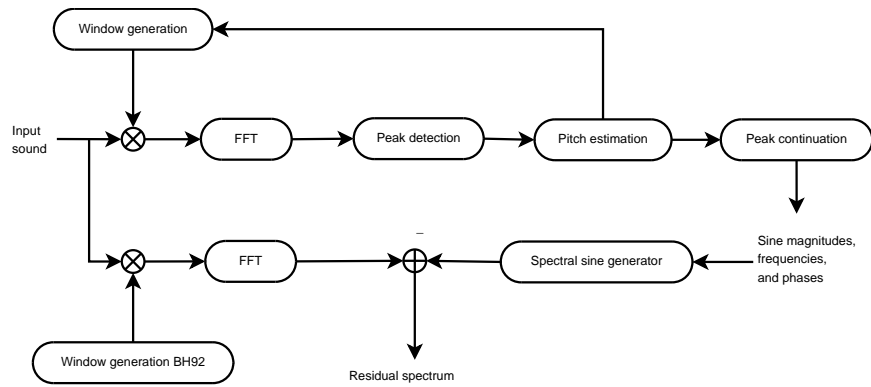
Window generation

Input sound

FFT

Peak detection

Pitch estimation

Peak continuation

Sine magnitudes, frequencies, and phases

FFT

–

Spectral sine generator

Window generation BH92

Residual spectrum